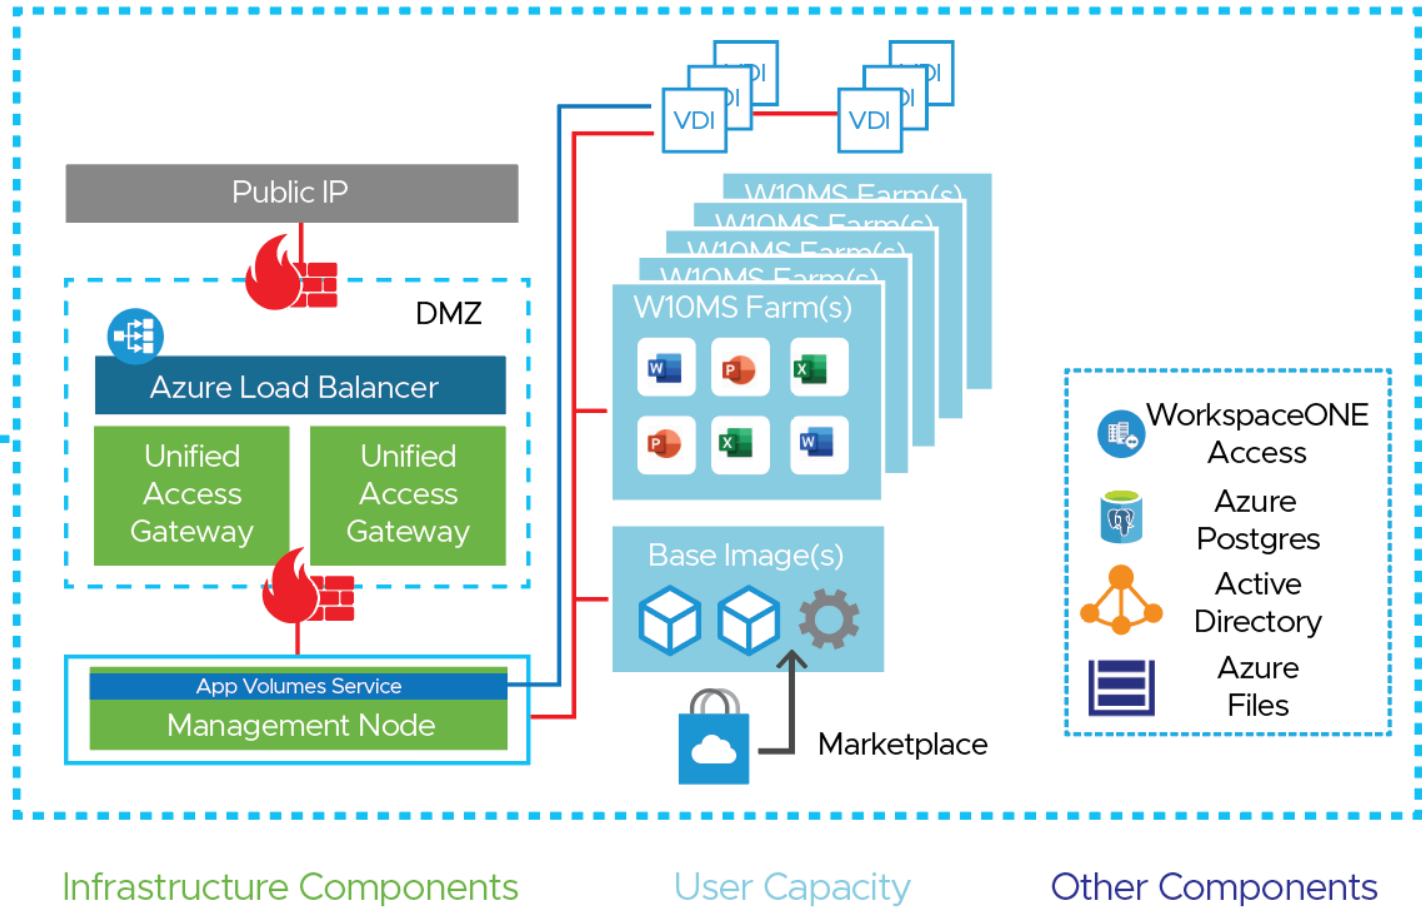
VDI
VDI
VDI
VDI
VDI
VDI

Public IP

DMZ

Azure Load Balancer

Unified Access Gateway

Unified Access Gateway

App Volumes Service
Management Node

W10MS Farm(s)
W10MS Farm(s)
W10MS Farm(s)
W10MS Farm(s)
W10MS Farm(s)

Base Image(s)

Marketplace

WorkspaceONE Access

Azure Postgres

Active Directory

Azure Files

Infrastructure Components

User Capacity

Other Components